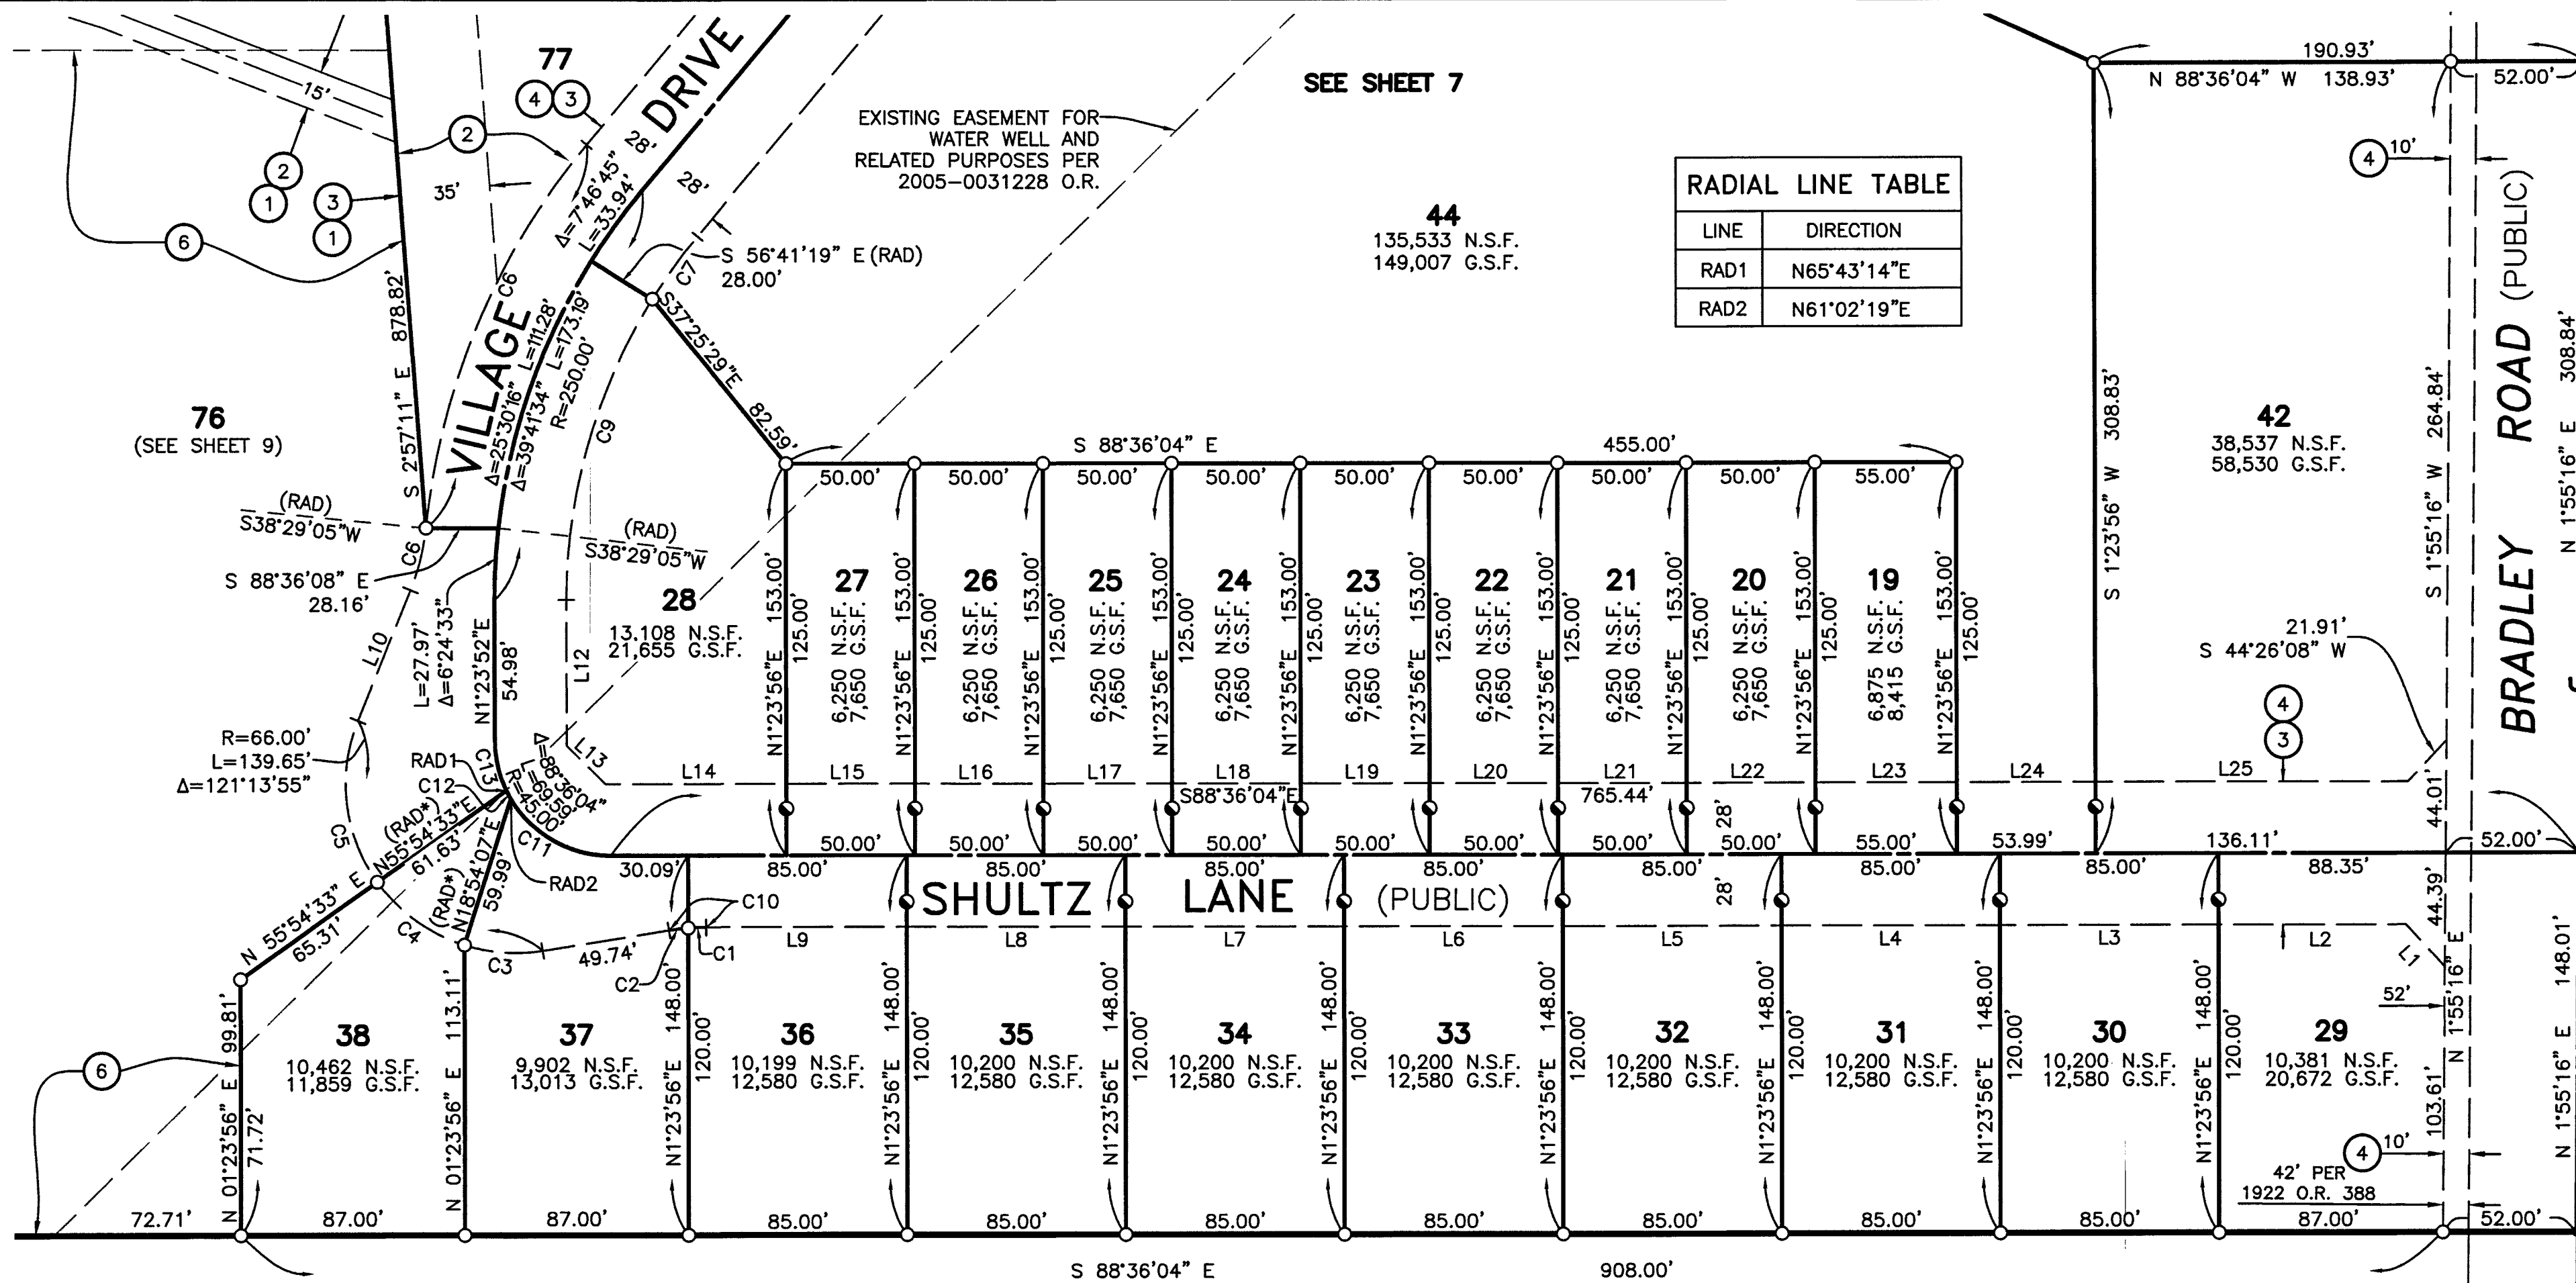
77
4 3
DRIVE
SEE SHEET 7
EXISTING EASEMENT FOR WATER WELL AND RELATED PURPOSES PER 2005-0031228 O.R.
15'
2
2
1
3
1
6
35'
$\Delta$=7°46'45"
L=33.94'
28'
28'
C7
S 56°41'19" E (RAD)
28.00'
44
135,533 N.S.F.
149,007 G.S.F.

RADIAL LINE TABLE

| LINE | DIRECTION |
|---|---|
| RAD1 | N65°43'14"E |
| RAD2 | N61°02'19"E |

190.93'
N 88°36'04" W 138.93'
52.00'
4 10'
BRADLEY ROAD (PUBLIC)
S 1°23'56" W 308.83'
42
38,537 N.S.F.
58,530 G.S.F.
S 1°55'16" W 264.84'
N 1°55'16" E 308.84'
76
(SEE SHEET 9)
S 2°57'11" E 878.82'
VILLAGE
C6
$\Delta$=25°30'16" L=111.28'
$\Delta$=39°41'34" L=173.19' R=250.00'
C9
S37°25'29"E 82.59'
S 88°36'04" E
455.00'
(RAD) S38°29'05"W
(RAD) S38°29'05"W
C6
S 88°36'08" E 28.16'
L=27.97'
$\Delta$=6°24'33"
N1°23'52"E 54.98'
L10
L12
28
13,108 N.S.F.
21,655 G.S.F.
50.00' 50.00' 50.00' 50.00' 50.00' 50.00' 50.00' 50.00' 55.00'
27 26 25 24 23 22 21 20 19
N1°23'56"E 153.00'
125.00'
6,250 N.S.F.
7,650 G.S.F.
6,875 N.S.F.
8,415 G.S.F.
21.91'
S 44°26'08" W
4
3
R=66.00'
L=139.65'
$\Delta$=121°13'55"
RAD1
C12
C13
L13
$\Delta$=88°36'04"
L=69.59'
R=45.00'
L14 L15 L16 L17 L18 L19 L20 L21 L22 L23 L24 L25
S88°36'04"E
765.44'
28'
44.01'
52.00'
C5
(RAD*) N55°54'33"E
61.63'
C11
30.09'
50.00' 50.00' 50.00' 50.00' 50.00' 50.00' 50.00' 50.00' 55.00' 53.99' 136.11'
85.00' 85.00' 85.00' 85.00' 85.00' 85.00' 85.00' 88.35'
SHULTZ LANE (PUBLIC)
28'
N 55°54'33" E
65.31'
C4
(RAD*) N18°54'07"E 59.99'
RAD2
C10
C1
C2
C3
49.74'
L9 L8 L7 L6 L5 L4 L3 L2
L1
44.39'
N 1°55'16" E
52'
N 1°55'16" E 148.01'
99.81'
N 01°23'56" E 71.72'
38
10,462 N.S.F.
11,859 G.S.F.
N 01°23'56" E 113.11'
37
9,902 N.S.F.
13,013 G.S.F.
N1°23'56"E 148.00'
120.00'
36
10,199 N.S.F.
12,580 G.S.F.
35
10,200 N.S.F.
12,580 G.S.F.
34
10,200 N.S.F.
12,580 G.S.F.
33
10,200 N.S.F.
12,580 G.S.F.
32
10,200 N.S.F.
12,580 G.S.F.
31
10,200 N.S.F.
12,580 G.S.F.
30
10,200 N.S.F.
12,580 G.S.F.
29
10,381 N.S.F.
20,672 G.S.F.
103.61'
4 10'
42' PER
1922 O.R. 388
6
72.71' 87.00' 87.00' 85.00' 85.00' 85.00' 85.00' 85.00' 85.00' 85.00' 87.00' 52.00'
S 88°36'04" E
908.00'